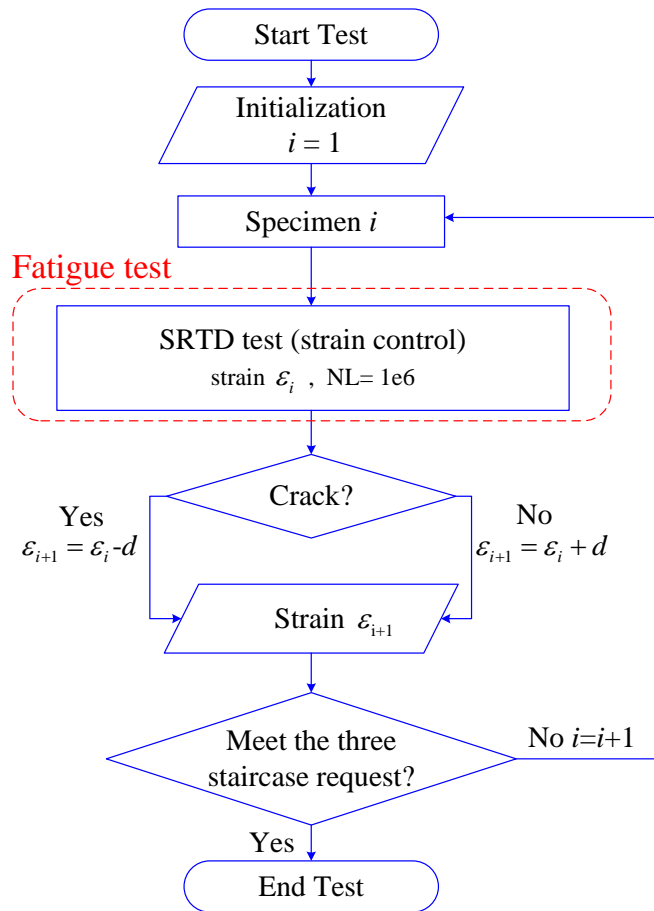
Start Test

Initialization
$i = 1$

Specimen $i$

Fatigue test

SRTD test (strain control)
strain $\varepsilon_i$ , NL= 1e6

Crack?

Yes
$\varepsilon_{i+1} = \varepsilon_i - d$

No
$\varepsilon_{i+1} = \varepsilon_i + d$

Strain $\varepsilon_{i+1}$

Meet the three staircase request?

No $i$=$i$+1

Yes

End Test